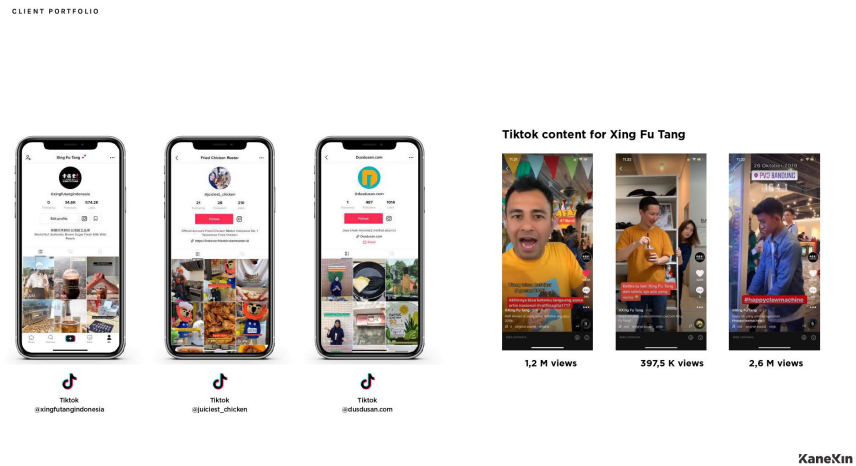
CLIENT PORTFOLIO

Xing Fu Tang

@xingfutangindonesia

Edit profile

Fried Chicken Master

@juiciest_chicken

Follow

Dusdusan.com

@dusdusan.com

Follow

Tiktok
@xingfutangindonesia

Tiktok
@juiciest_chicken

Tiktok
@dusdusan.com

Tiktok content for Xing Fu Tang

PVJ BANDUNG

#happyclawmachine

1,2 M views

397,5 K views

2,6 M views

KaneXin